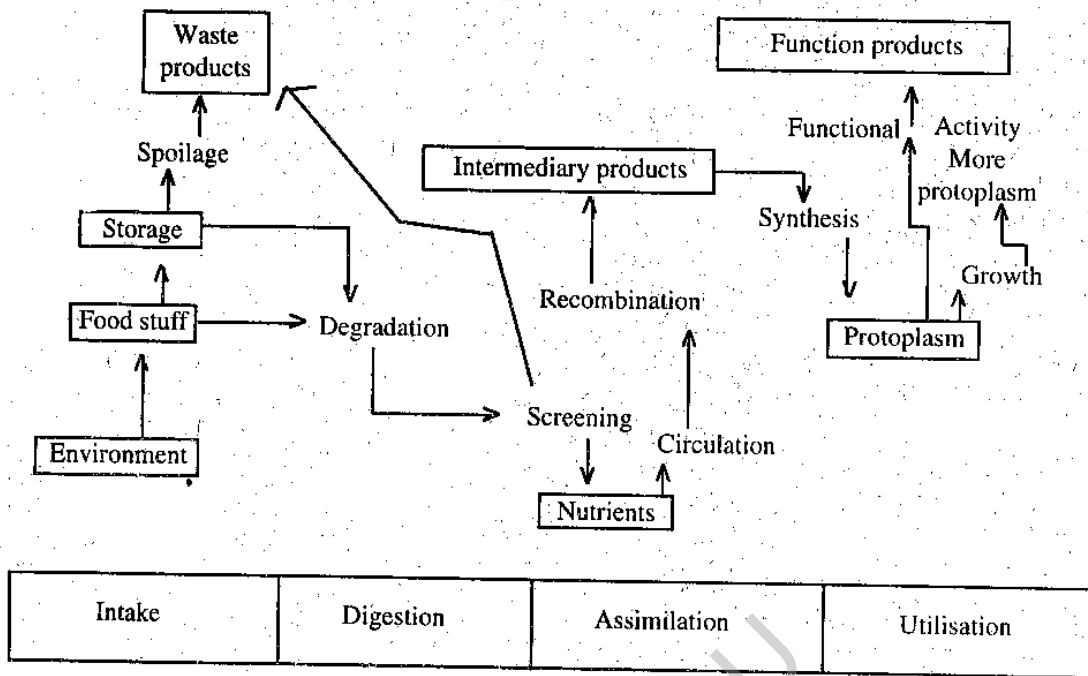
Waste products

Spoilage

Storage

Food stuff

Environment

Degradation

Screening

Nutrients

Circulation

Recombination

Intermediary products

Synthesis

Protoplasm

Growth

Functional

Activity

More protoplasm

Function products

| Intake | Digestion | Assimilation | Utilisation |
|---|---|---|---|